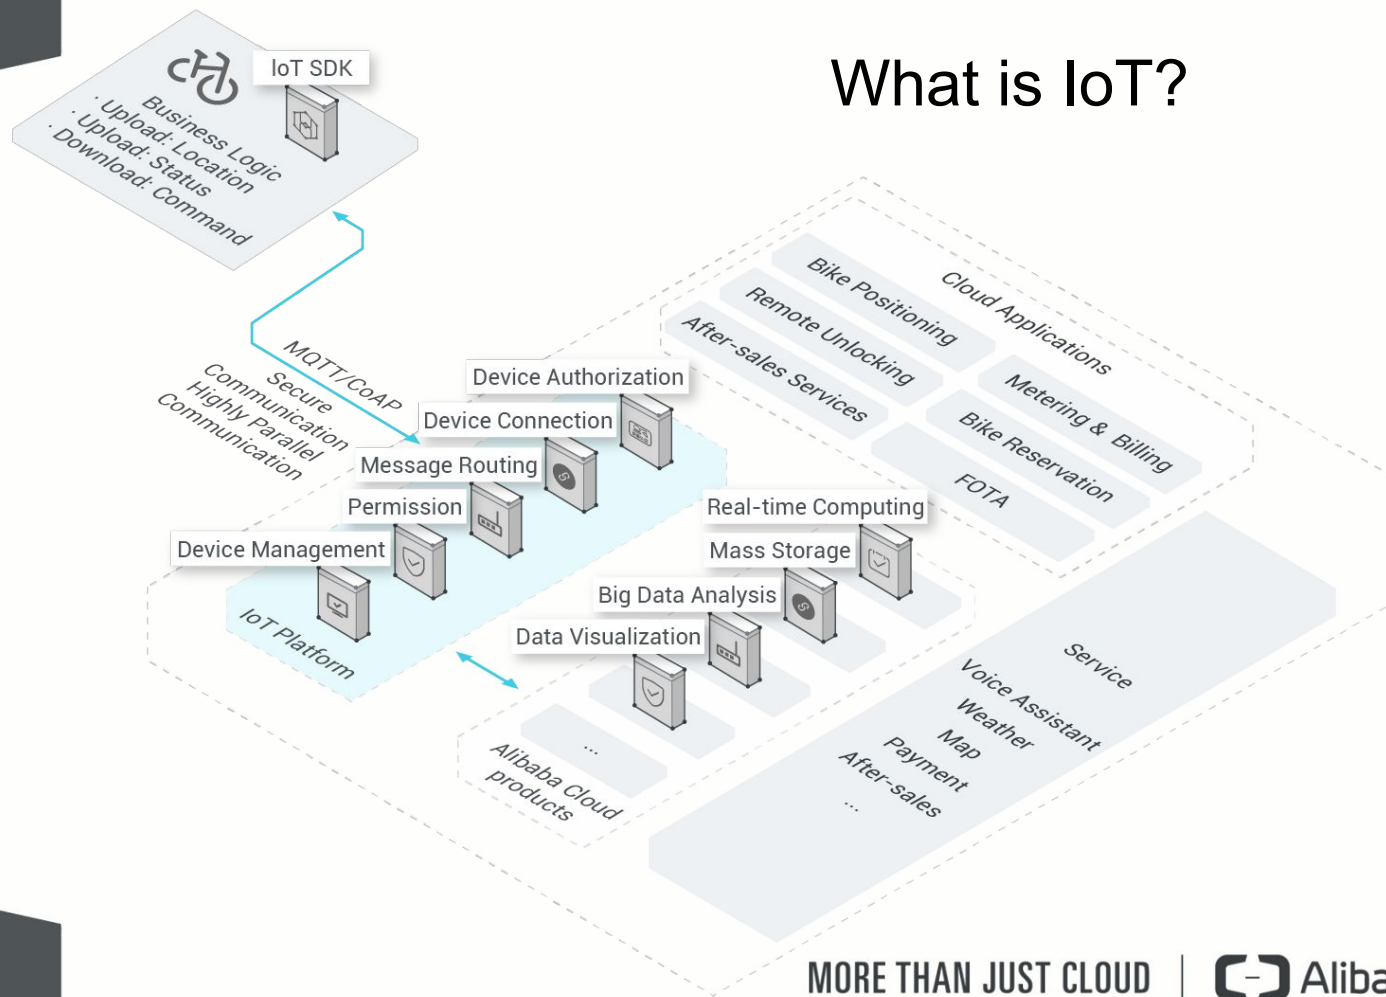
What is IoT?

IoT SDK

Business Logic
. Upload: Location
. Upload: Status
. Download: Command

MQTT/CoAP
Secure Communication
Highly Parallel Communication

Device Authorization
Device Connection
Message Routing
Permission
Device Management
IoT Platform

Cloud Applications
Bike Positioning
Remote Unlocking
After-sales Services
Metering & Billing
Bike Reservation
FOTA

Real-time Computing
Mass Storage
Big Data Analysis
Data Visualization
...
Alibaba Cloud products

Service
Voice Assistant
Weather
Map
Payment
After-sales
...

MORE THAN JUST CLOUD | Aliba